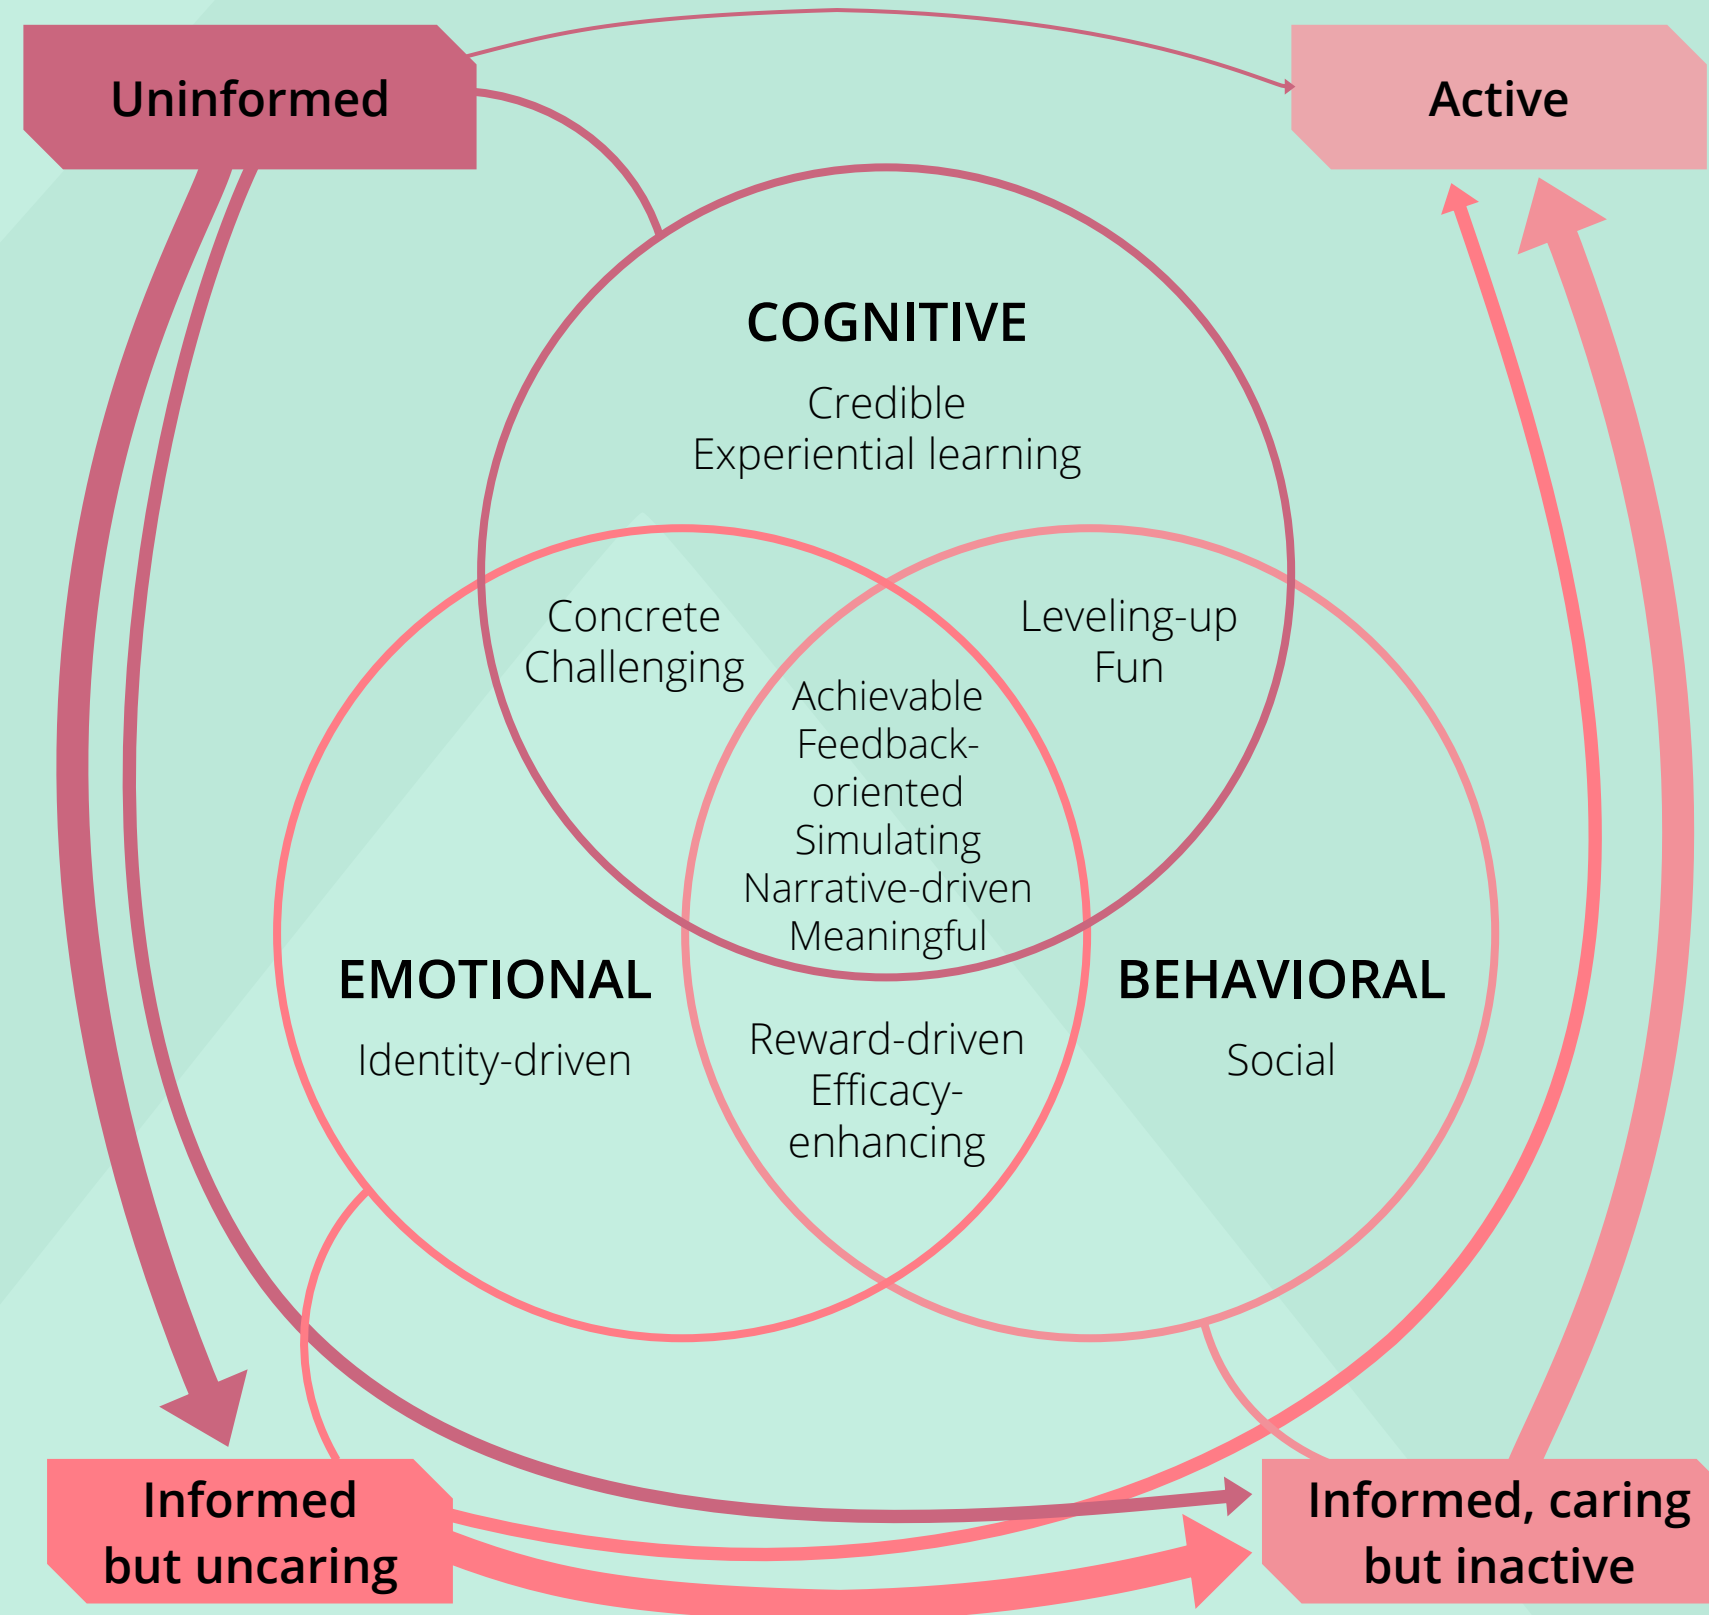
Uninformed

Active

COGNITIVE

Credible
Experiential learning

Concrete
Challenging

Leveling-up
Fun

Achievable
Feedback-oriented
Simulating
Narrative-driven
Meaningful

EMOTIONAL

Identity-driven

Reward-driven
Efficacy-enhancing

BEHAVIORAL

Social

Informed but uncaring

Informed, caring but inactive